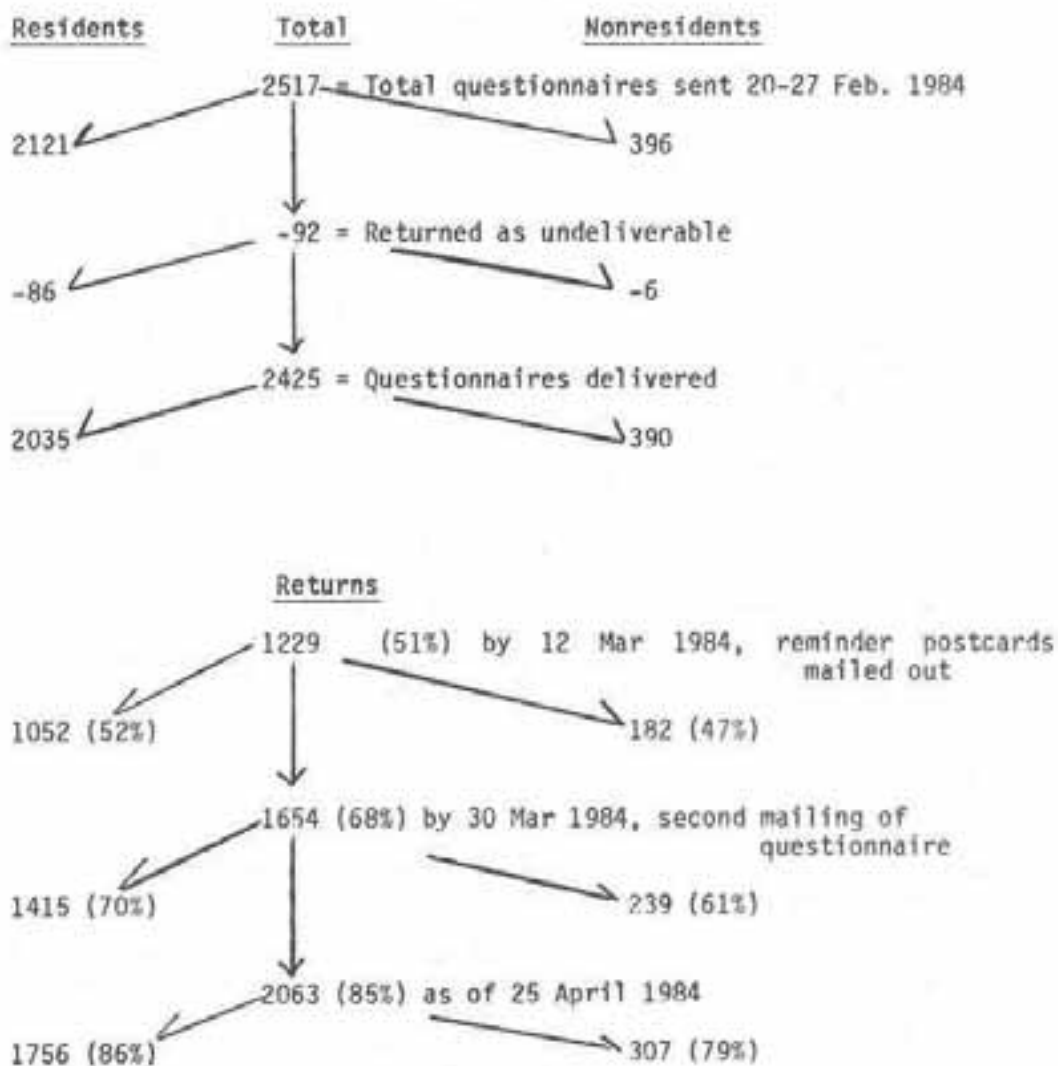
Residents Total Nonresidents

2517 = Total questionnaires sent 20-27 Feb. 1984

2121

396

-92 = Returned as undeliverable

-86

-6

2425 = Questionnaires delivered

2035

390

Returns

1229 (51%) by 12 Mar 1984, reminder postcards mailed out

1052 (52%)

182 (47%)

1654 (68%) by 30 Mar 1984, second mailing of questionnaire

1415 (70%)

239 (61%)

2063 (85%) as of 25 April 1984

1756 (86%)

307 (79%)